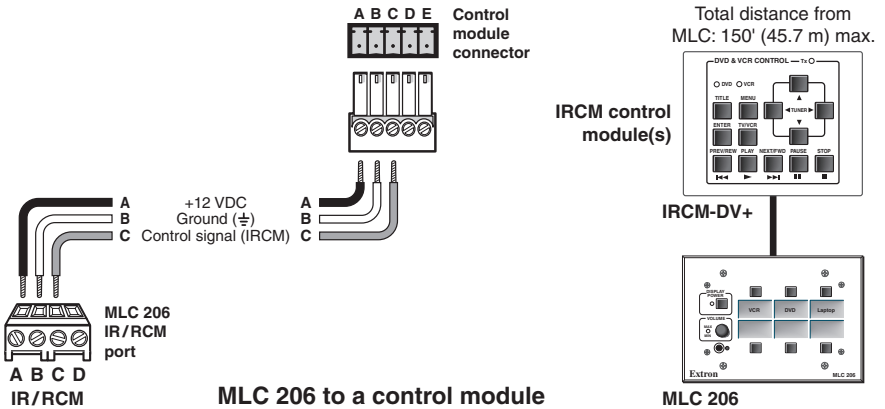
A B C D E
Control module connector

Total distance from MLC: 150' (45.7 m) max.

DVD & VCR CONTROL — Tx
DVD VCR
TITLE MENU
TUNER
ENTER TV/VCR
PREV/REW PLAY NEXT/FWD PAUSE STOP

IRCM control module(s)

IRCM-DV+

A +12 VDC A
B Ground (⏚) B
C Control signal (IRCM) C

MLC 206 IR/RCM port

A B C D
IR/RCM

DISPLAY POWER
VOLUME
MAX MIN
VCR DVD Laptop
Extron MLC 206

MLC 206 to a control module

MLC 206